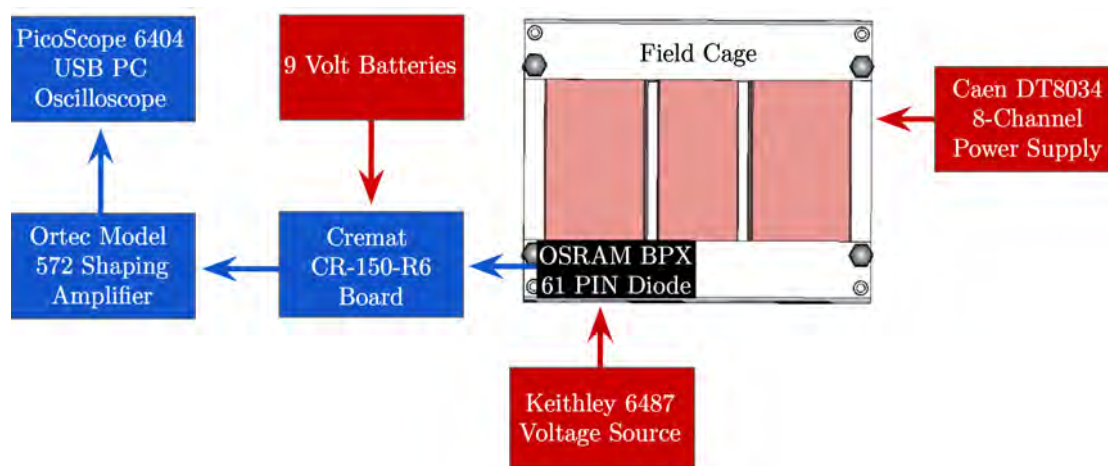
PicoScope 6404
USB PC
Oscilloscope

9 Volt Batteries

Field Cage

Caen DT8034
8-Channel
Power Supply

Ortec Model
572 Shaping
Amplifier

Cremat
CR-150-R6
Board

OSRAM BPX
61 PIN Diode

Keithley 6487
Voltage Source